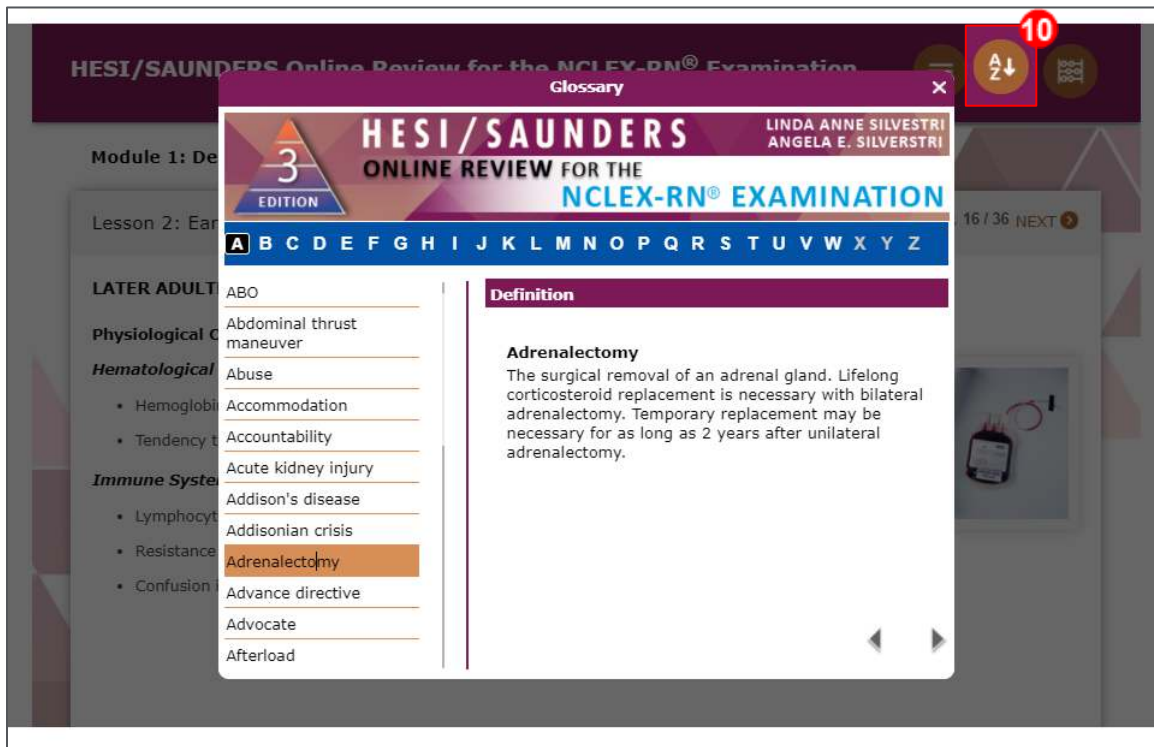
HESI/SAUNDERS Online Review for the NCLEX-RN® Examination

10

Module 1: De

Lesson 2: Ear

16 / 36 NEXT

LATER ADULT

Physiological C

Hematological

• Hemoglobi

• Tendency t

Immune Syste

• Lymphocyt

• Resistance

• Confusion i

Glossary

HESI/SAUNDERS
ONLINE REVIEW FOR THE
NCLEX-RN® EXAMINATION
3
EDITION
LINDA ANNE SILVESTRI
ANGELA E. SILVERSTRI

A B C D E F G H I J K L M N O P Q R S T U V W X Y Z

ABO
Abdominal thrust maneuver
Abuse
Accommodation
Accountability
Acute kidney injury
Addison's disease
Addisonian crisis
Adrenalectomy
Advance directive
Advocate
Afterload

Definition

Adrenalectomy
The surgical removal of an adrenal gland. Lifelong corticosteroid replacement is necessary with bilateral adrenalectomy. Temporary replacement may be necessary for as long as 2 years after unilateral adrenalectomy.